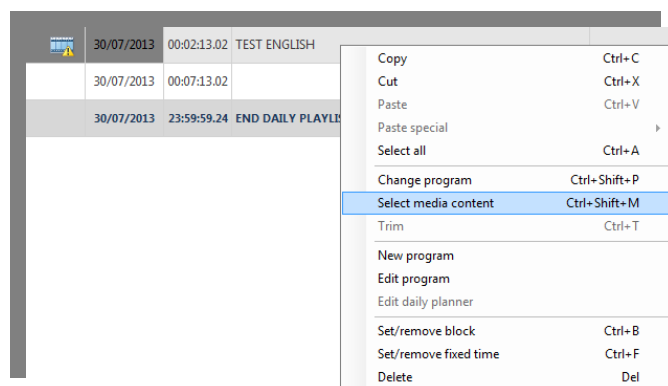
| | | |
|---|---|---|
| 30/07/2013 | 00:02:13.02 | TEST ENGLISH |
| 30/07/2013 | 00:07:13.02 | |
| 30/07/2013 | 23:59:59.24 | END DAILY PLAYLIS |

Copy Ctrl+C
Cut Ctrl+X
Paste Ctrl+V
Paste special
Select all Ctrl+A
Change program Ctrl+Shift+P
Select media content Ctrl+Shift+M
Trim Ctrl+T
New program
Edit program
Edit daily planner
Set/remove block Ctrl+B
Set/remove fixed time Ctrl+F
Delete Del